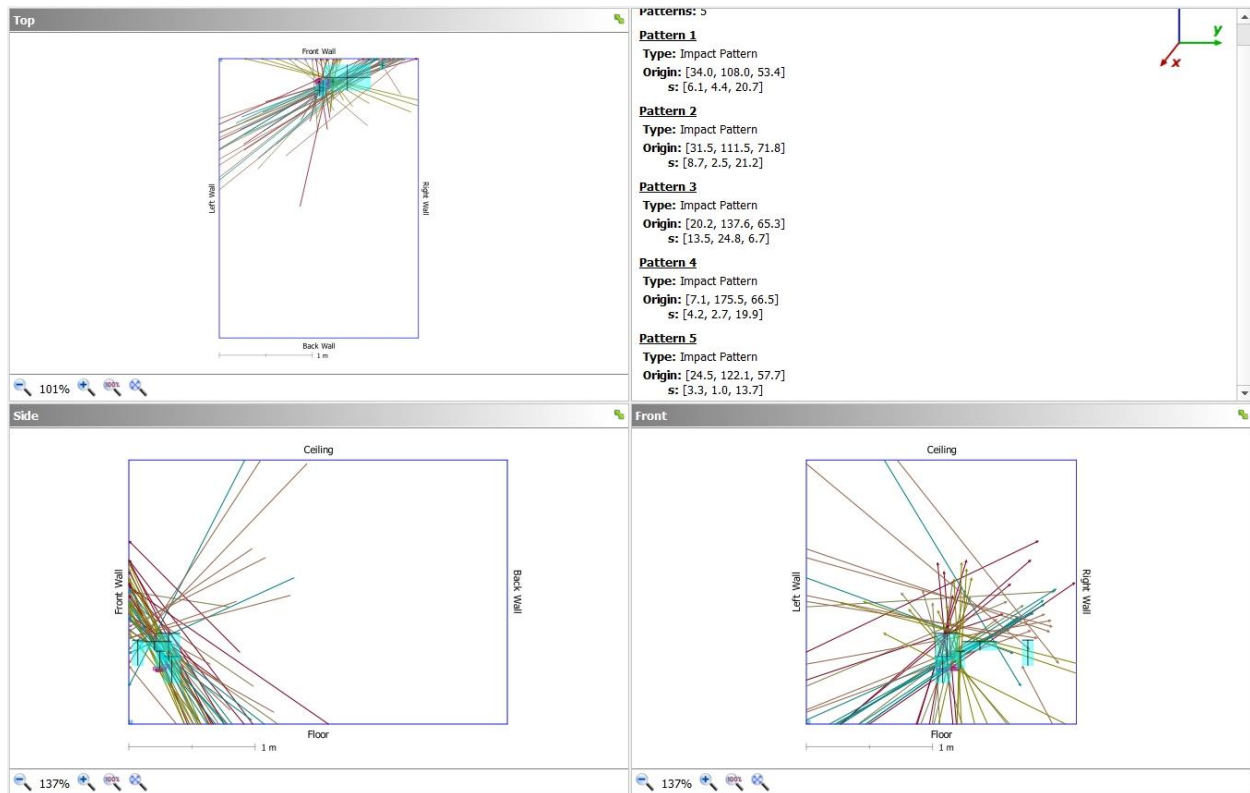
Top

Front Wall

Left Wall

Right Wall

Back Wall

1 m

101%

Patterns: 5

Pattern 1
Type: Impact Pattern
Origin: [34.0, 108.0, 53.4]
s: [6.1, 4.4, 20.7]

Pattern 2
Type: Impact Pattern
Origin: [31.5, 111.5, 71.8]
s: [8.7, 2.5, 21.2]

Pattern 3
Type: Impact Pattern
Origin: [20.2, 137.6, 65.3]
s: [13.5, 24.8, 6.7]

Pattern 4
Type: Impact Pattern
Origin: [7.1, 175.5, 66.5]
s: [4.2, 2.7, 19.9]

Pattern 5
Type: Impact Pattern
Origin: [24.5, 122.1, 57.7]
s: [3.3, 1.0, 13.7]

y
x

Side

Ceiling

Front Wall

Back Wall

Floor

1 m

137%

Front

Ceiling

Left Wall

Right Wall

Floor

1 m

137%